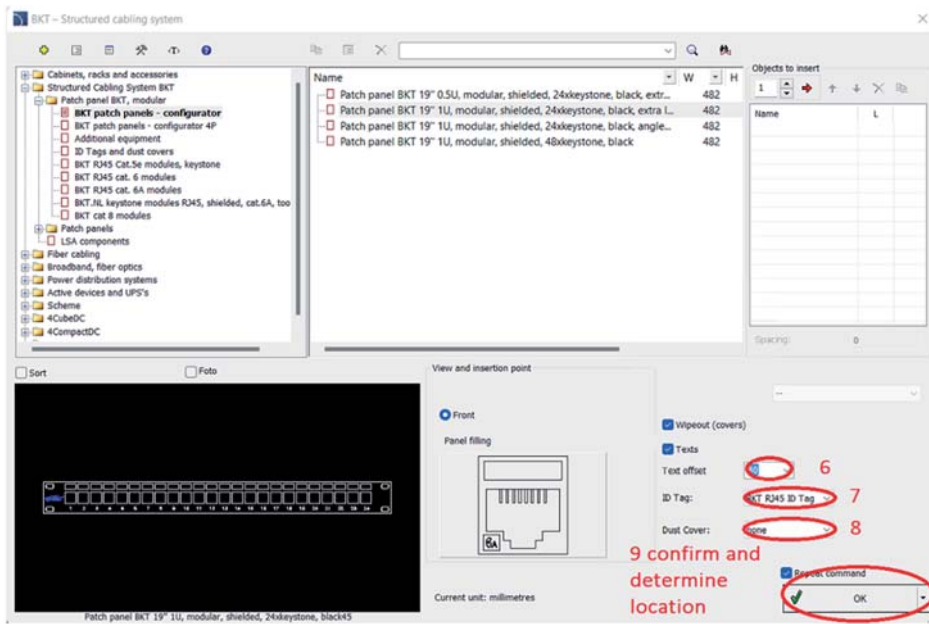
BKT – Structured cabling system

Cabinets, racks and accessories
Structured Cabling System BKT
Patch panel BKT, modular
BKT patch panels - configurator
BKT patch panels - configurator 4P
Additional equipment
ID Tags and dust covers
BKT RJ45 Cat.5e modules, keystone
BKT RJ45 cat. 6 modules
BKT RJ45 cat. 6A modules
BKT.NL keystone modules RJ45, shielded, cat.6A, too
BKT cat 8 modules
Patch panels
LSA components
Fiber cabling
Broadband, fiber optics
Power distribution systems
Active devices and UPS's
Scheme
4CubeDC
4CompactDC

| Name | W | H |
|---|---|---|
| Patch panel BKT 19" 0.5U, modular, shielded, 24xkeystone, black, extr... | 482 | |
| Patch panel BKT 19" 1U, modular, shielded, 24xkeystone, black, extra l... | 482 | |
| Patch panel BKT 19" 1U, modular, shielded, 24xkeystone, black, angle... | 482 | |
| Patch panel BKT 19" 1U, modular, shielded, 48xkeystone, black | 482 | |

Objects to insert
1
Name L
Spacing: 0

Sort
Foto

View and insertion point
Front
Panel filling
6A

Wipeout (covers)
Texts
Text offset 6
ID Tag: BKT RJ45 ID Tag 7
Dust Cover: none 8

9 confirm and determine location

Repeat command
OK

Current unit: millimetres

Patch panel BKT 19" 1U, modular, shielded, 24xkeystone, black45